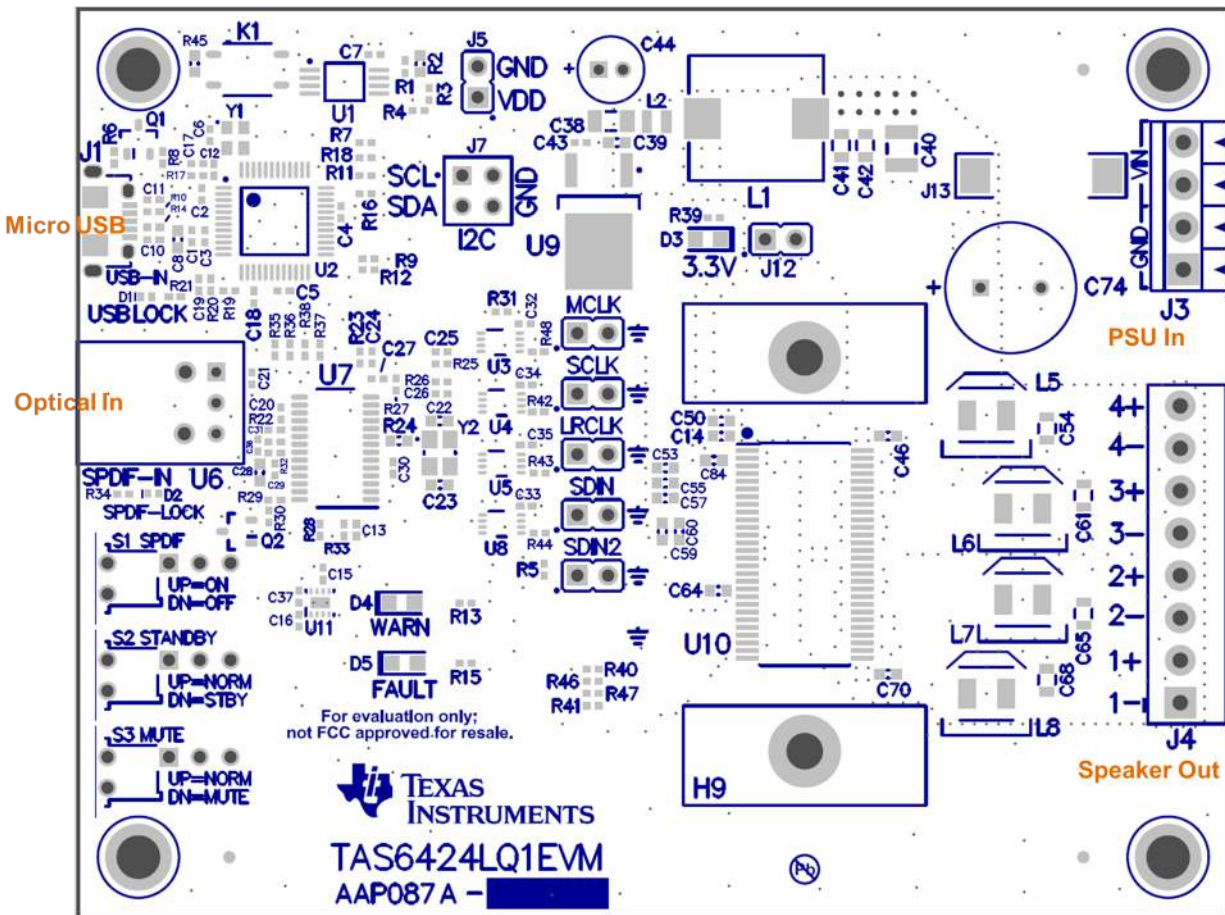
R45 K1
C7
R2
J5 GND
R3 VDD
R1
R4
U1
C44
L2
C38
C43 C39
L1
C40
C41 C42
J13
VIN
GND
J3
PSU In
Y1
Q1
R6
C17 C6
R8 C12
R17
J1
C11
R10
R14 C2
Micro USB
C10
C8 C3
USB-IN
R21
D1
USB LOCK
C19 R20 R19
R7
R18
R11
R16
C4
U2
R9
R12
C5
J7
SCL
SDA
GND
I2C
U9
R39
D3
3.3V
J12
C74
C18 R35 R36 R38 R37
R23 C24
R31 C32
R48
MCLK
C25
C27
R25
U3
C34
SCLK
R42
U7
R26
C26
R27
C22
R24
Y2
U4
C35
LRCLK
R43
C30
C23
U5
C33
SDIN
U8
R44
SDIN2
R5
C50
C14
C53
C84
C55
C57
C60
C59
C64
C46
U10
L5
C54
4+
4–
3+
3–
2+
2–
1+
1–
C61
L6
C65
L7
C68
L8
C70
J4
Speaker Out
Optical In
C21
C20
R22
C31
C28
C29
R32
SPDIF-IN U6
R34 D2
SPDIF-LOCK
R29
R30
Q2
R28
R33
C13
S1 SPDIF
UP=ON
DN=OFF
C15
C37
C16 U11
D4
WARN
R13
S2 STANDBY
UP=NORM
DN=STBY
D5
FAULT
R15
R46 R40
R47
R41
For evaluation only;
not FCC approved for resale.
S3 MUTE
UP=NORM
DN=MUTE
TEXAS INSTRUMENTS
H9
TAS6424LQ1EVM
AAP087A -
Pb